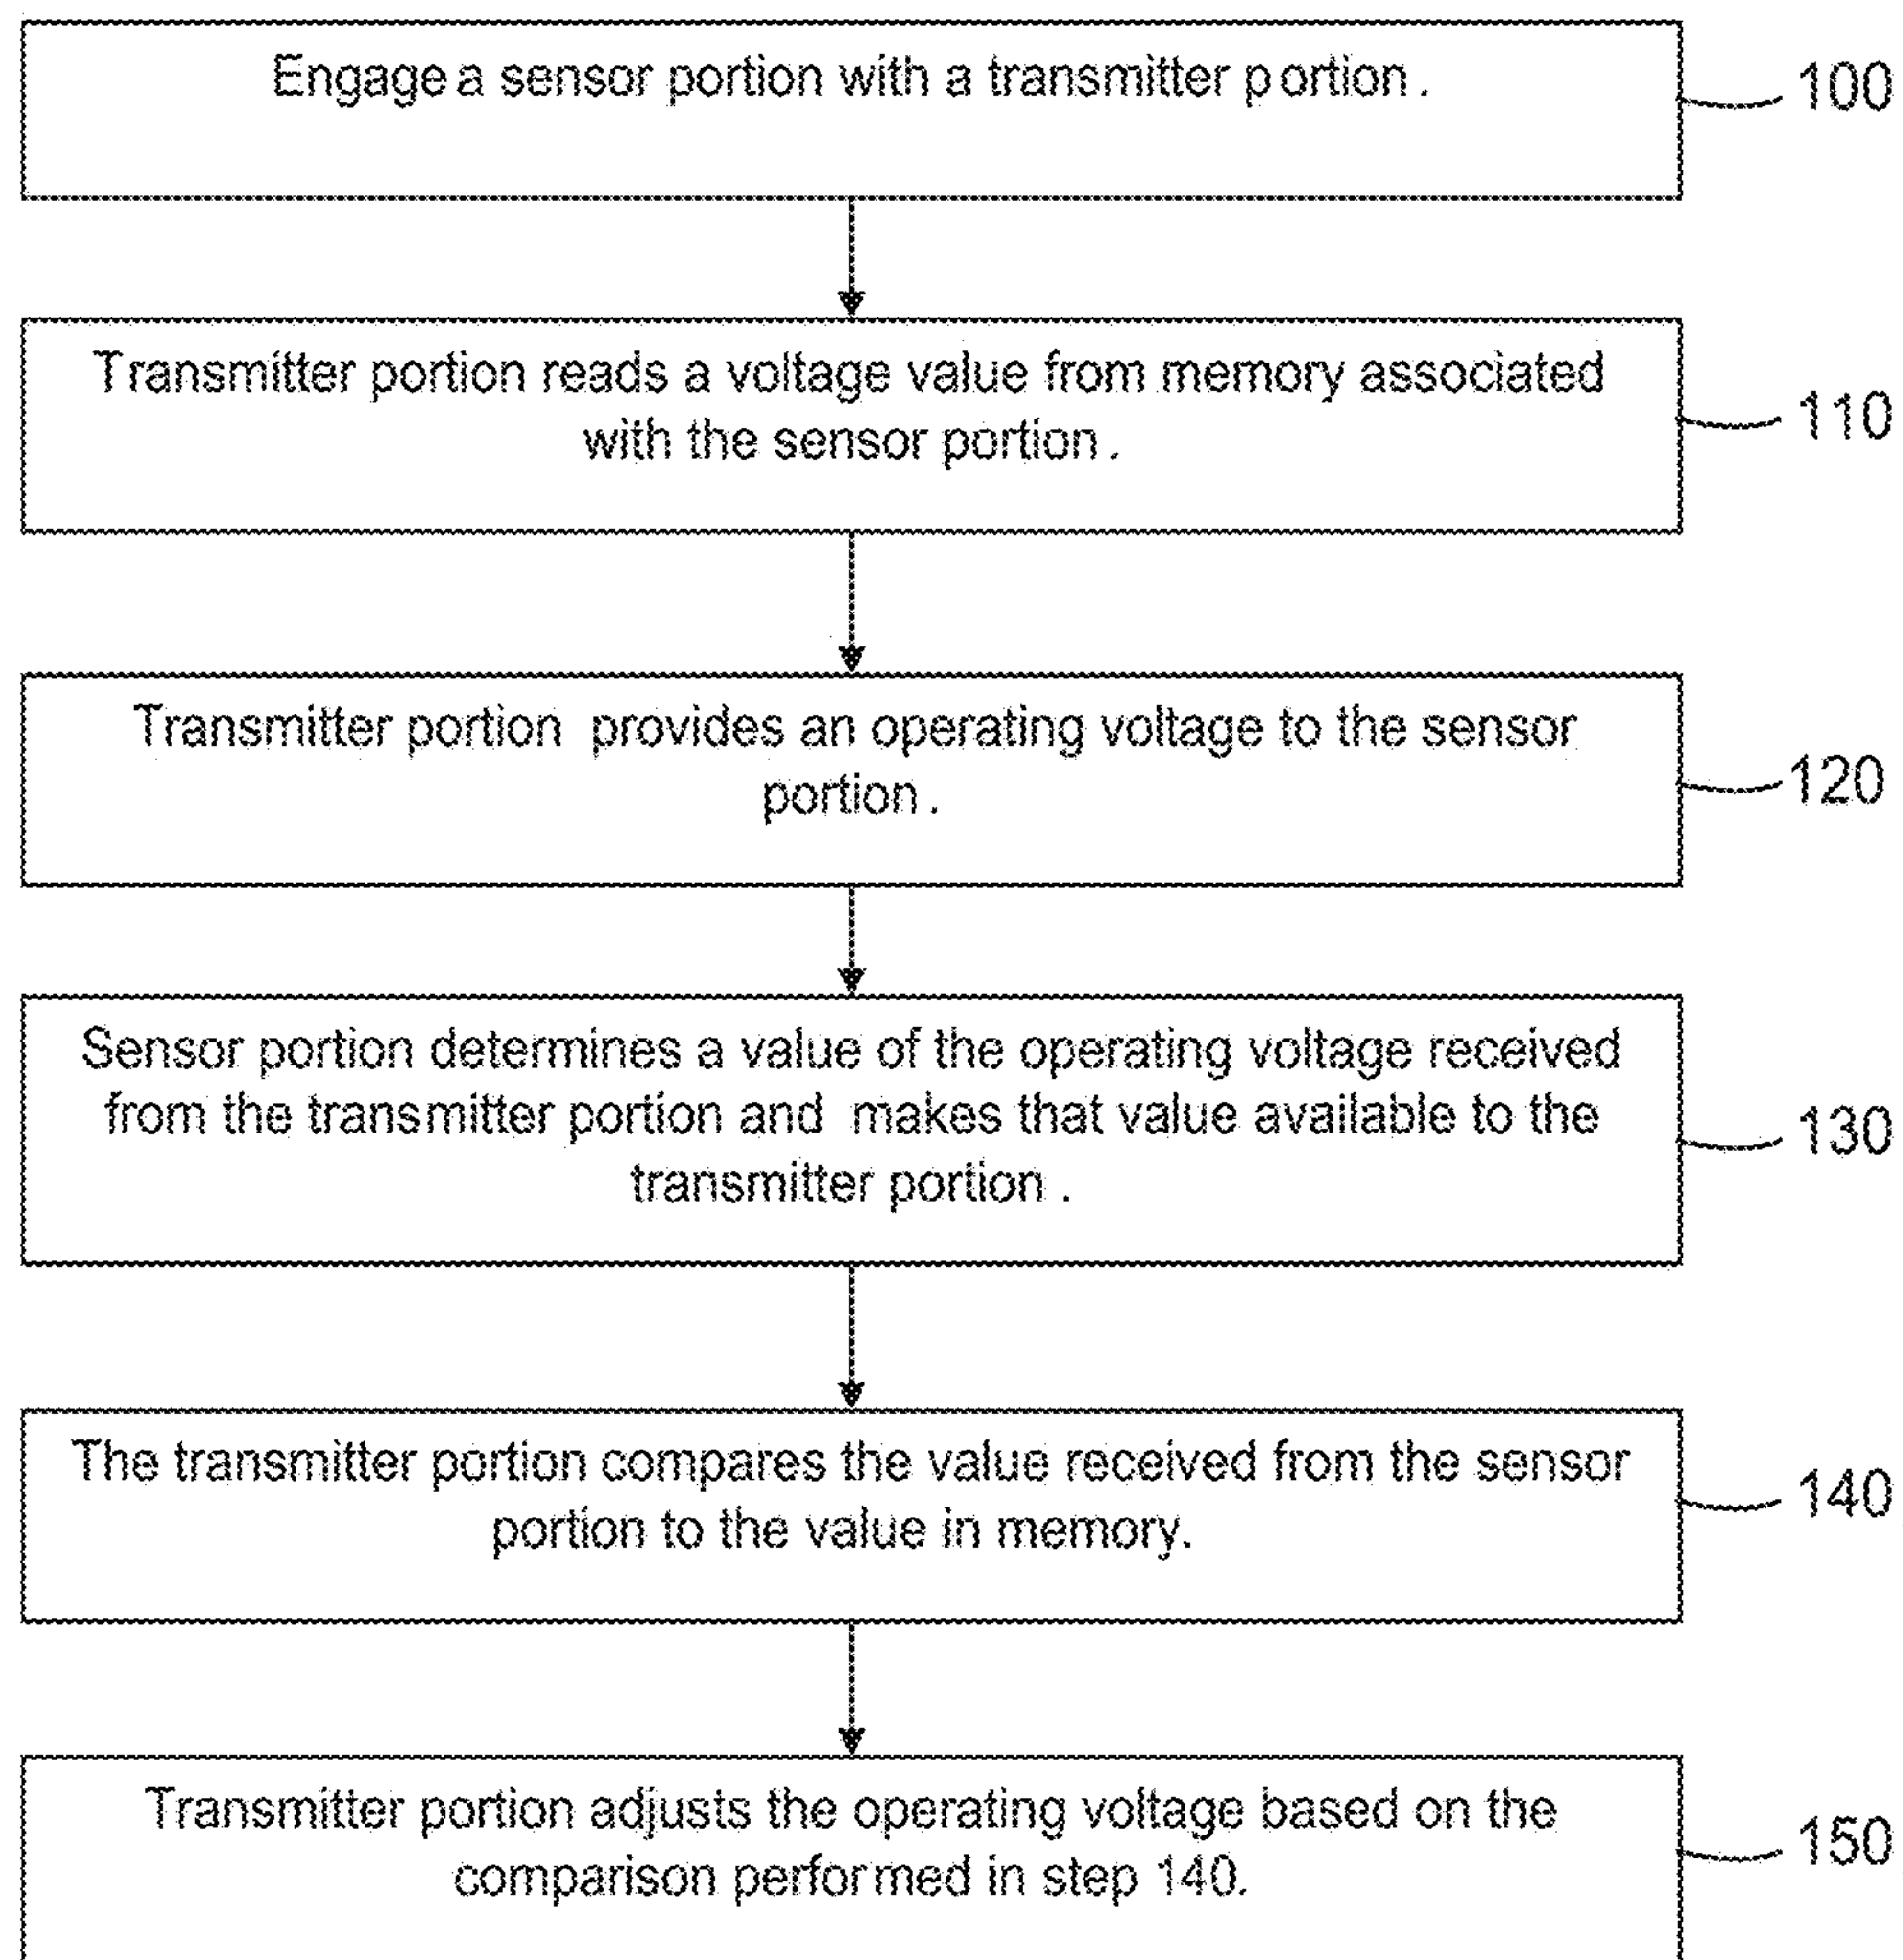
Engage a sensor portion with a transmitter portion.

100

Transmitter portion reads a voltage value from memory associated with the sensor portion.

110

Transmitter portion provides an operating voltage to the sensor portion.

120

Sensor portion determines a value of the operating voltage received from the transmitter portion and makes that value available to the transmitter portion.

130

The transmitter portion compares the value received from the sensor portion to the value in memory.

140

Transmitter portion adjusts the operating voltage based on the comparison performed in step 140.

150